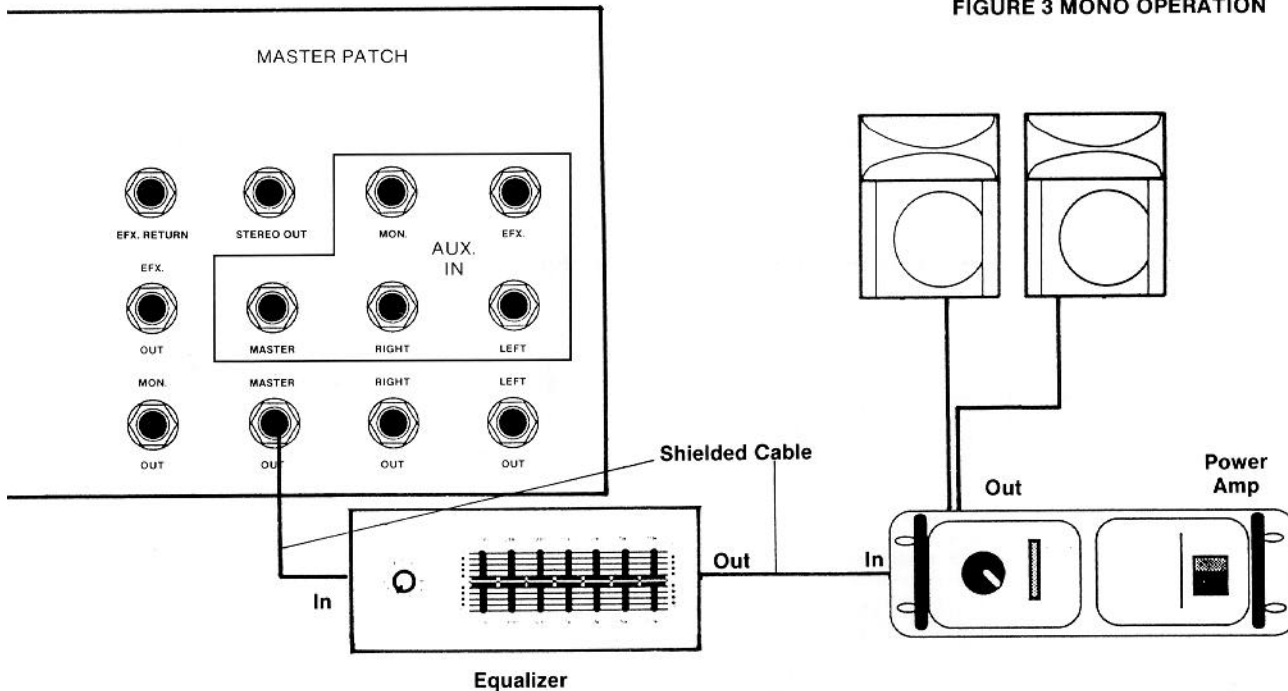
FIGURE 3 MONO OPERATION

MASTER PATCH

EFX. RETURN

STEREO OUT

MON.

EFX.

AUX. IN

EFX.

OUT

MASTER

RIGHT

LEFT

MON.

MASTER

RIGHT

LEFT

OUT

OUT

OUT

OUT

Shielded Cable

Power Amp

Out

In

Out

In

Equalizer